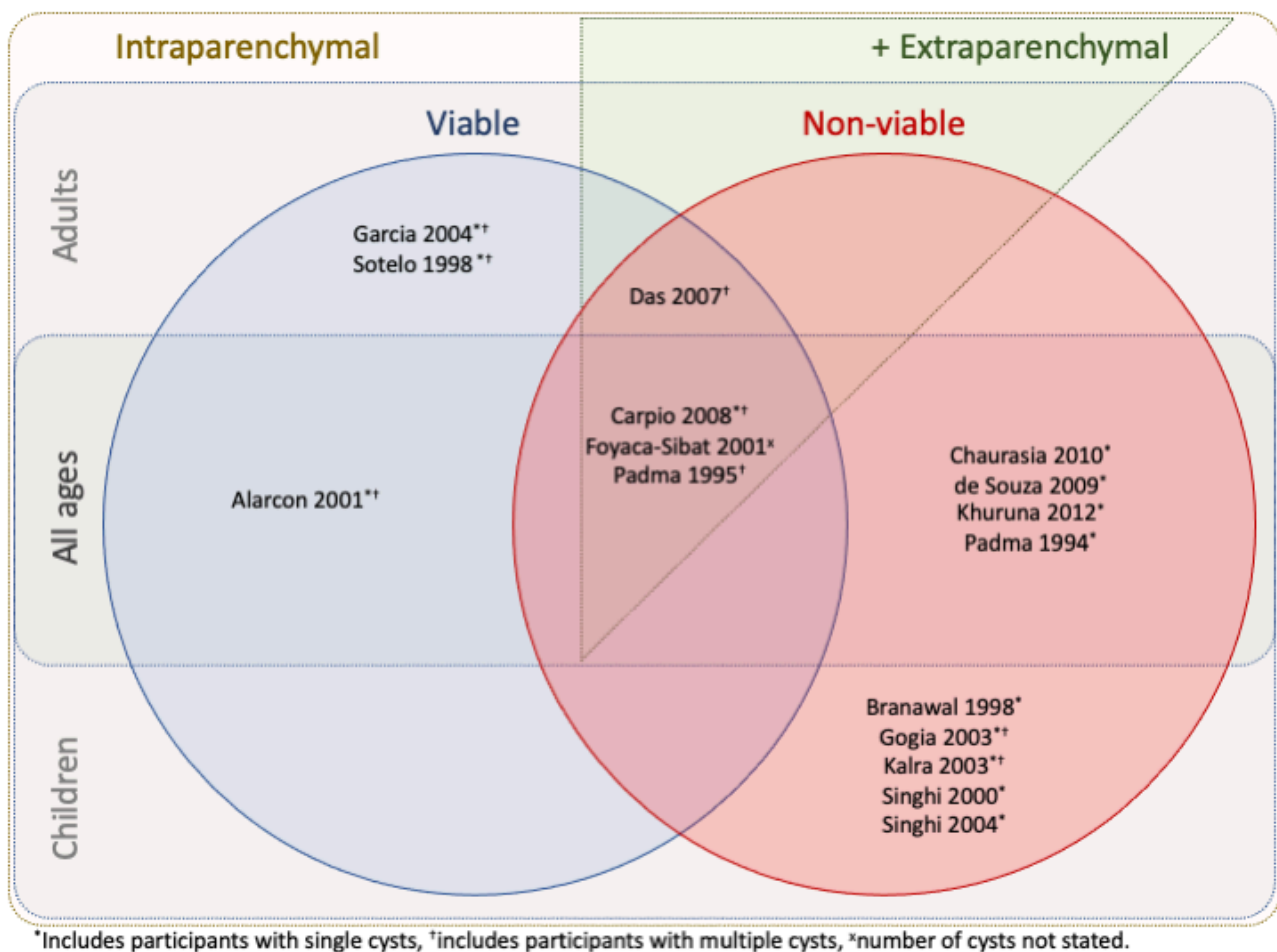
Intraparenchymal

+ Extraparenchymal

Viable

Non-viable

Adults

All ages

Children

Garcia 2004$^{*†}$
Sotelo 1998$^{*†}$

Das 2007$^{†}$

Carpio 2008$^{*†}$
Foyaca-Sibat 2001$^{x}$
Padma 1995$^{†}$

Alarcon 2001$^{*†}$

Chaurasia 2010$^{*}$
de Souza 2009$^{*}$
Khuruna 2012$^{*}$
Padma 1994$^{*}$

Branawal 1998$^{*}$
Gogia 2003$^{*†}$
Kalra 2003$^{*†}$
Singhi 2000$^{*}$
Singhi 2004$^{*}$

$^{*}$Includes participants with single cysts, $^{†}$includes participants with multiple cysts, $^{x}$number of cysts not stated.